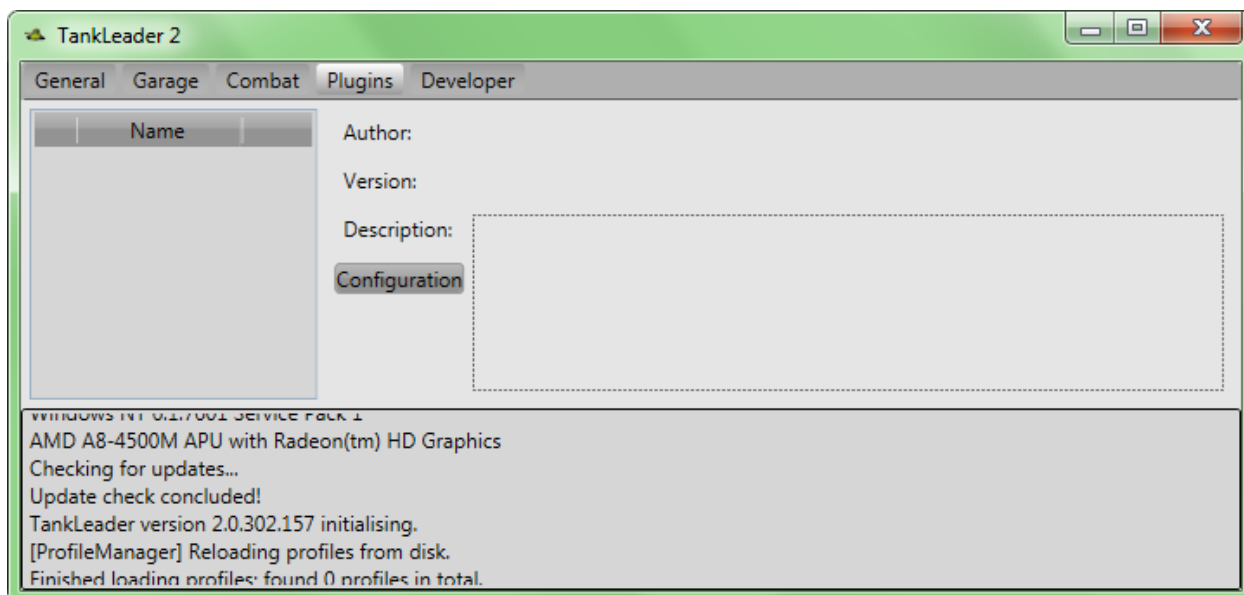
TankLeader 2

General Garage Combat Plugins Developer

Name

Author:

Version:

Description:

Configuration

Windows NT 6.1.7601 Service Pack 1
AMD A8-4500M APU with Radeon(tm) HD Graphics
Checking for updates...
Update check concluded!
TankLeader version 2.0.302.157 initialising.
[ProfileManager] Reloading profiles from disk.
Finished loading profiles: found 0 profiles in total.